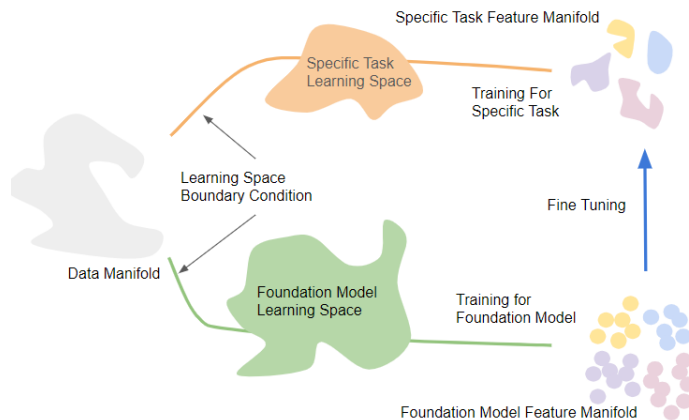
Specific Task Feature Manifold

Specific Task Learning Space

Training For Specific Task

Learning Space Boundary Condition

Fine Tuning

Data Manifold

Foundation Model Learning Space

Training for Foundation Model

Foundation Model Feature Manifold